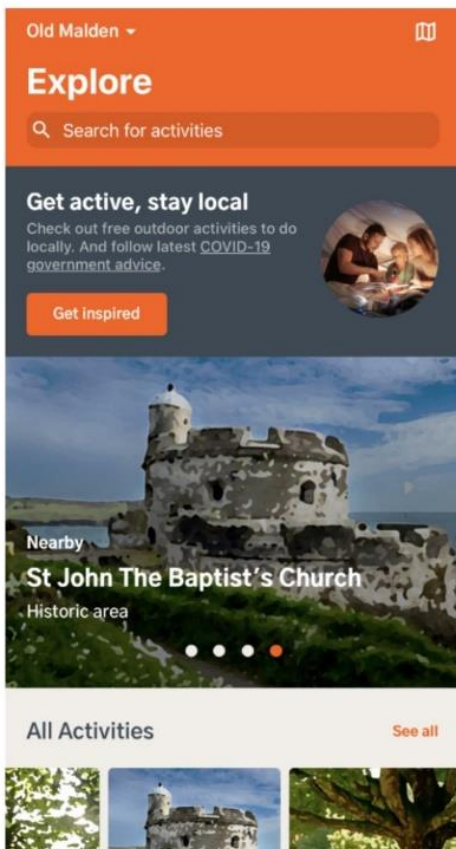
Old Malden

Explore

Search for activities

Get active, stay local

Check out free outdoor activities to do locally. And follow latest COVID-19 government advice.

Get inspired

Nearby

St John The Baptist's Church

Historic area

All Activities

See all